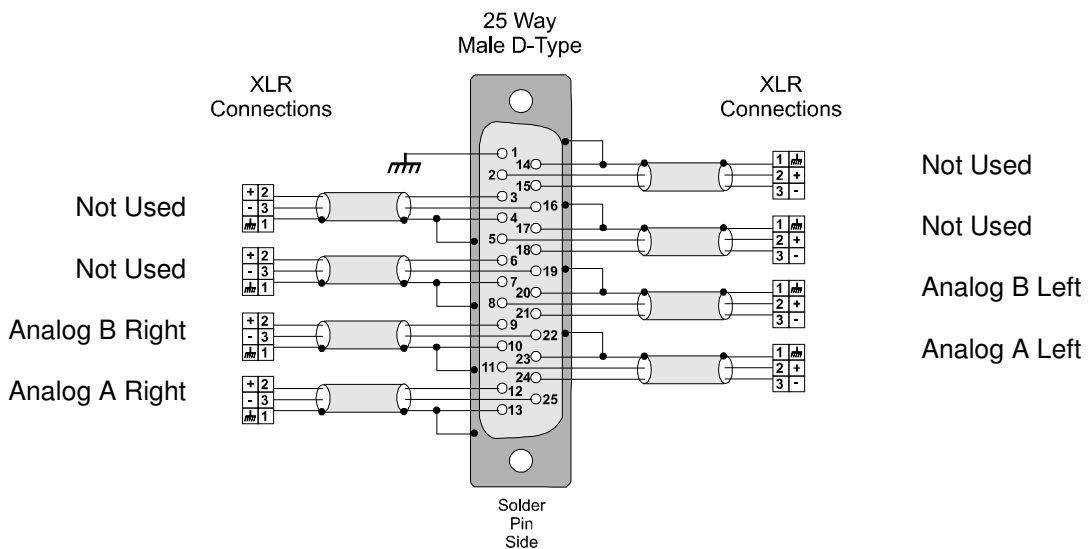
25 Way
Male D-Type

XLR
Connections

XLR
Connections

Not Used

Not Used

Analog B Right

Analog A Right

+ 2
- 3
1

+ 2
- 3
1

+ 2
- 3
1

+ 2
- 3
1

1
2
3
4
5
6
7
8
9
10
11
12
13
14
15
16
17
18
19
20
21
22
23
24
25

1
2 +
3 -

1
2 +
3 -

1
2 +
3 -

1
2 +
3 -

Not Used

Not Used

Analog B Left

Analog A Left

Solder
Pin
Side